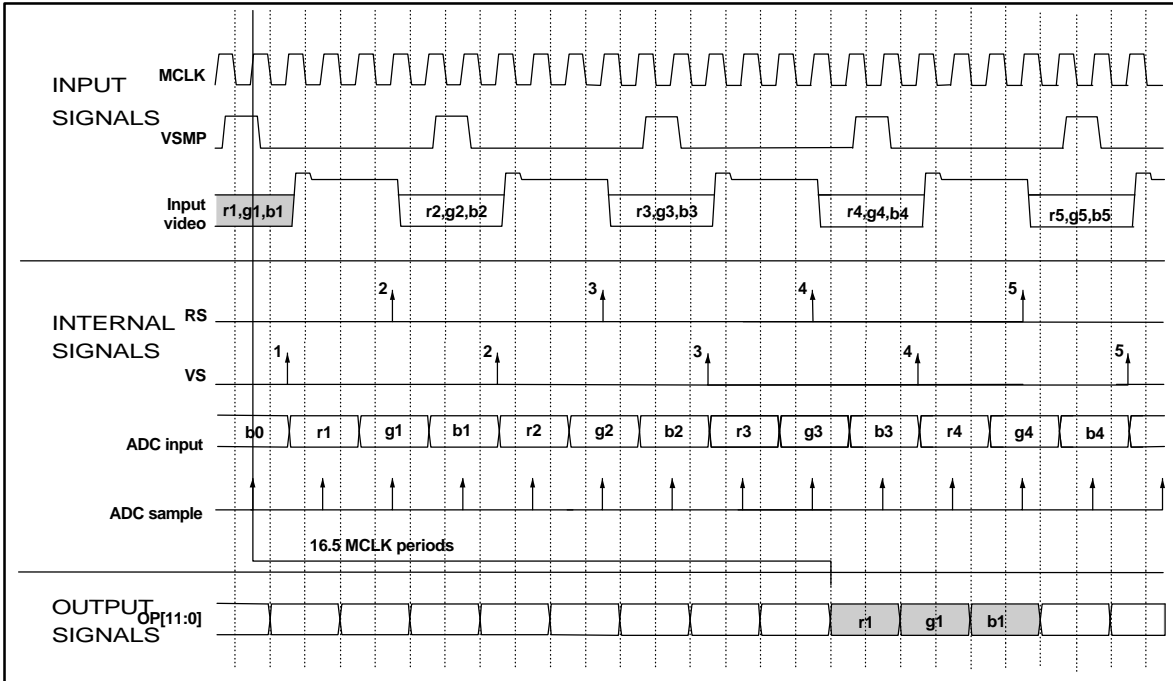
INPUT SIGNALS

MCLK

VSMP

Input video

r1,g1,b1

r2,g2,b2

r3,g3,b3

r4,g4,b4

r5,g5,b5

INTERNAL SIGNALS

RS

2

3

4

5

VS

1

2

3

4

5

ADC input

b0

r1

g1

b1

r2

g2

b2

r3

g3

b3

r4

g4

b4

ADC sample

16.5 MCLK periods

OUTPUT SIGNALS

OP[11:0]

r1

g1

b1